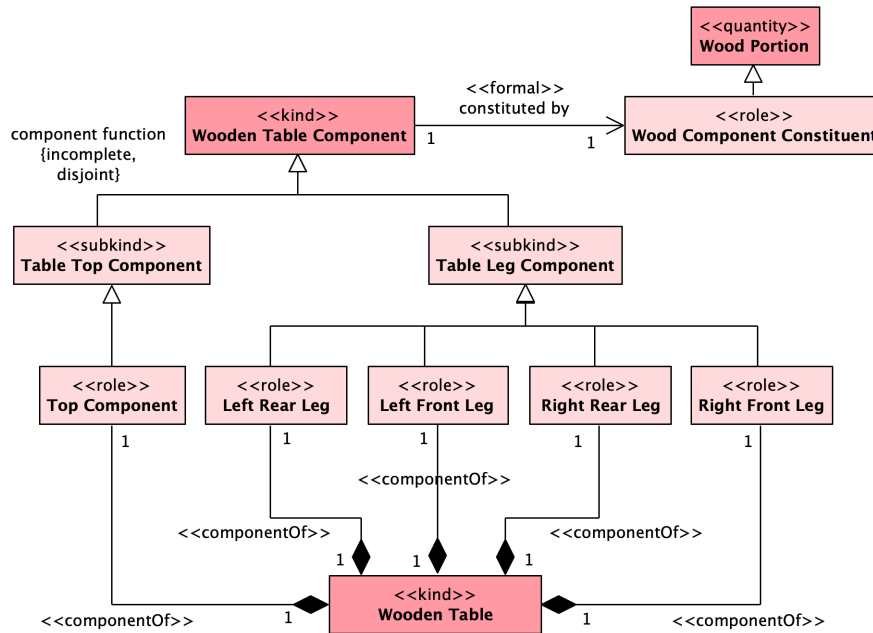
<<quantity>>
Wood Portion

<<formal>>
constituted by

<<kind>>
Wooden Table Component

1

1

<<role>>
Wood Component Constituent

component function
{incomplete,
disjoint}

<<subkind>>
Table Top Component

<<subkind>>
Table Leg Component

<<role>>
Top Component

<<role>>
Left Rear Leg

<<role>>
Left Front Leg

<<role>>
Right Rear Leg

<<role>>
Right Front Leg

1

1

1

1

1

<<componentOf>>

<<componentOf>>

<<componentOf>>

1

1

1

<<kind>>
Wooden Table

<<componentOf>>

1

1

<<componentOf>>